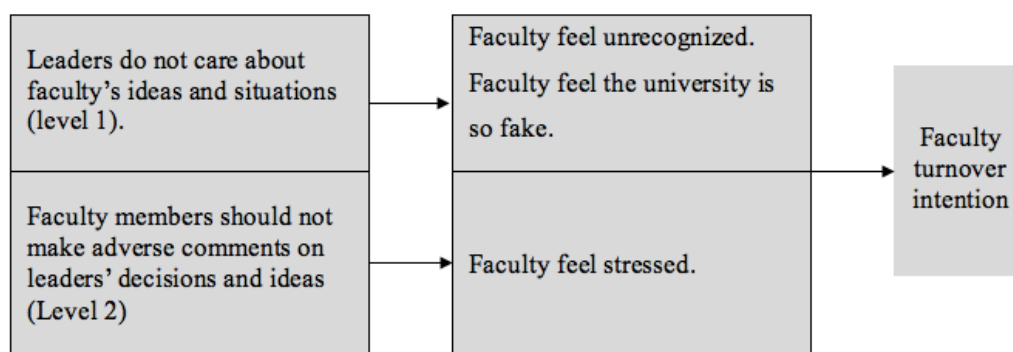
Leaders do not care about faculty's ideas and situations (level 1).

Faculty members should not make adverse comments on leaders' decisions and ideas (Level 2)

Faculty feel unrecognized.
Faculty feel the university is so fake.

Faculty feel stressed.

Faculty turnover intention